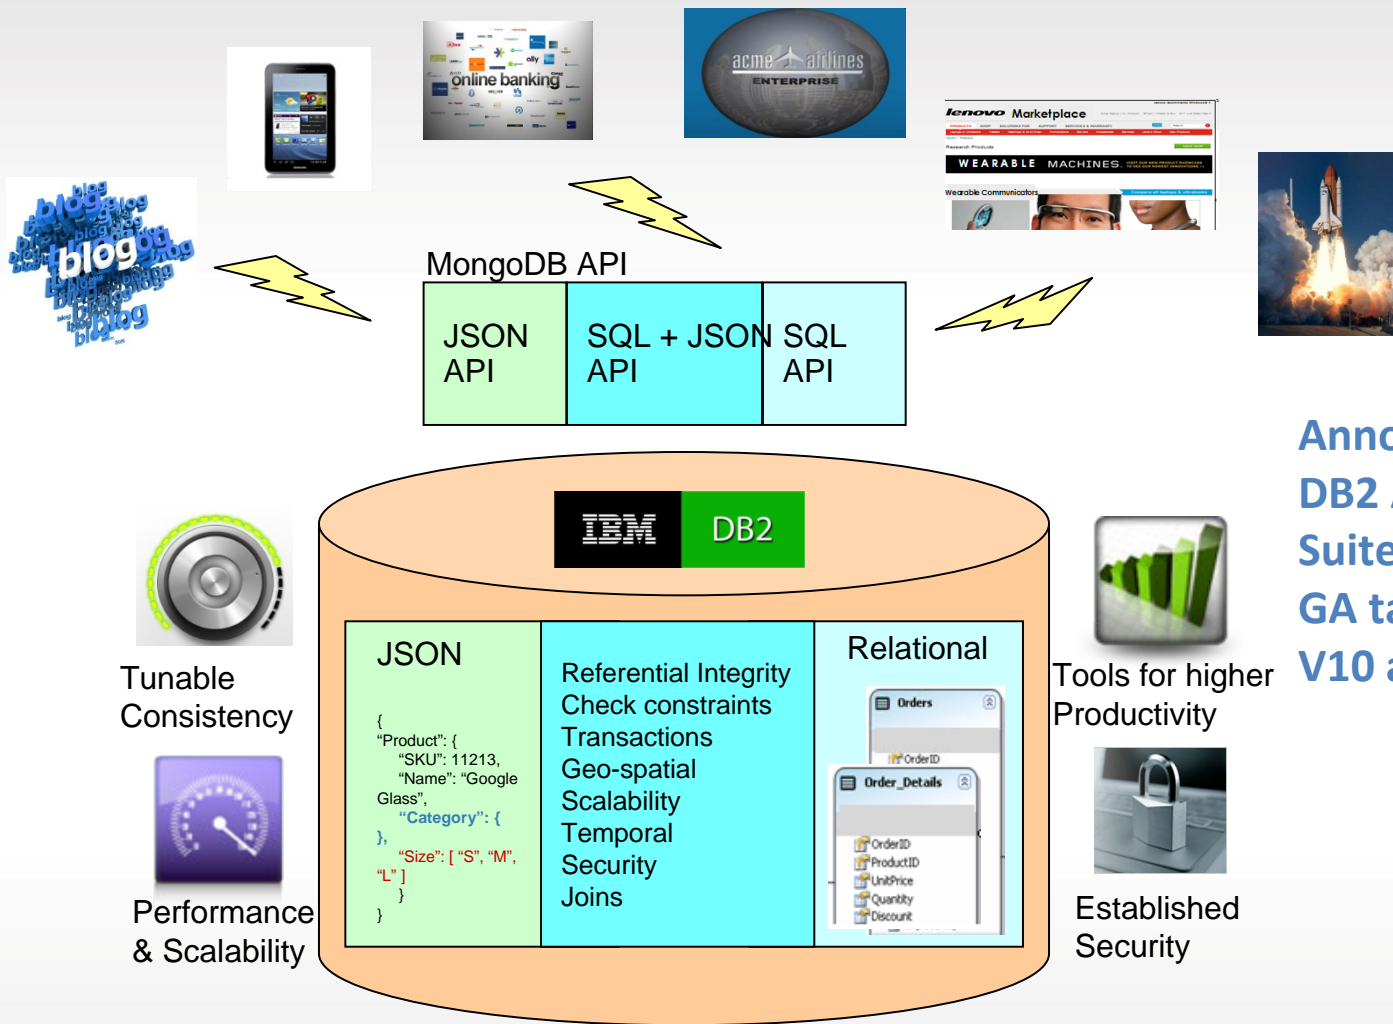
blog

online banking

acme airlines ENTERPRISE

lenovo Marketplace

WEARABLE MACHINES

Wearable Communicators

MongoDB API

| JSON API | SQL + JSON API | SQL API |
|---|---|---|

Anno
DB2
Suite
GA ta
V10 a

IBM DB2

Tunable Consistency

Performance & Scalability

JSON

{
"Product": {
"SKU": 11213,
"Name": "Google Glass",
"Category": {
},
"Size": [ "S", "M", "L" ]
}
}

Referential Integrity
Check constraints
Transactions
Geo-spatial
Scalability
Temporal
Security
Joins

Relational

Orders
OrderID

Order_Details
OrderID
ProductID
UnitPrice
Quantity
Discount

Tools for higher Productivity

Established Security